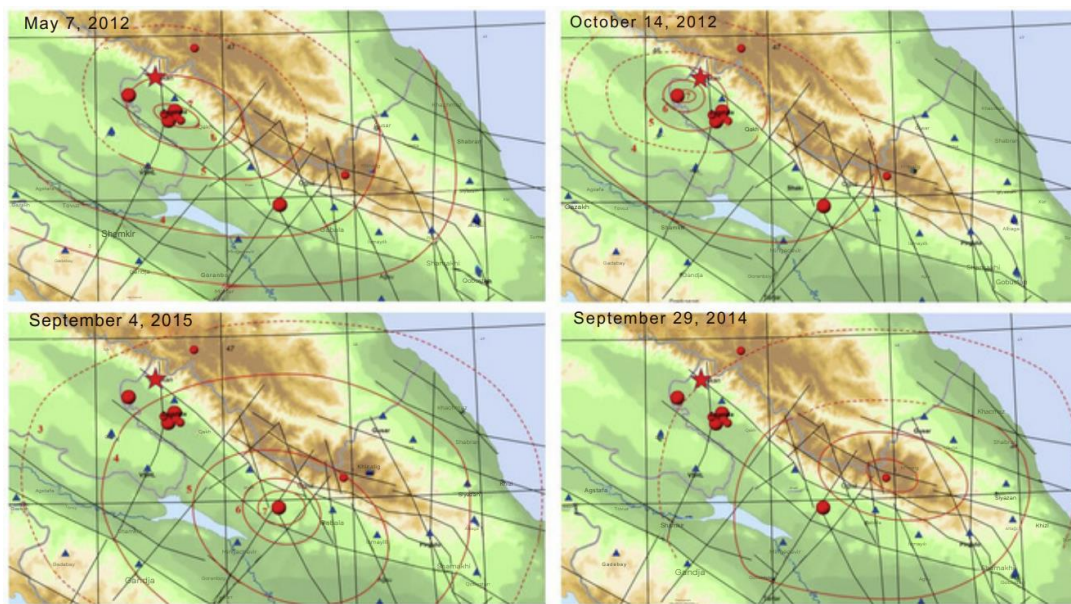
May 7, 2012

47

6

5

4

Shamkir

Gabala

Shamakhi

October 14, 2012

47

6

5

4

Gazakh

Sheki

Gobustan

September 4, 2015

47

3

4

5

6

7

Guba

Gabala

Gandja

September 29, 2014

47

Guba

Siyazan

Gandja

Shamakhi